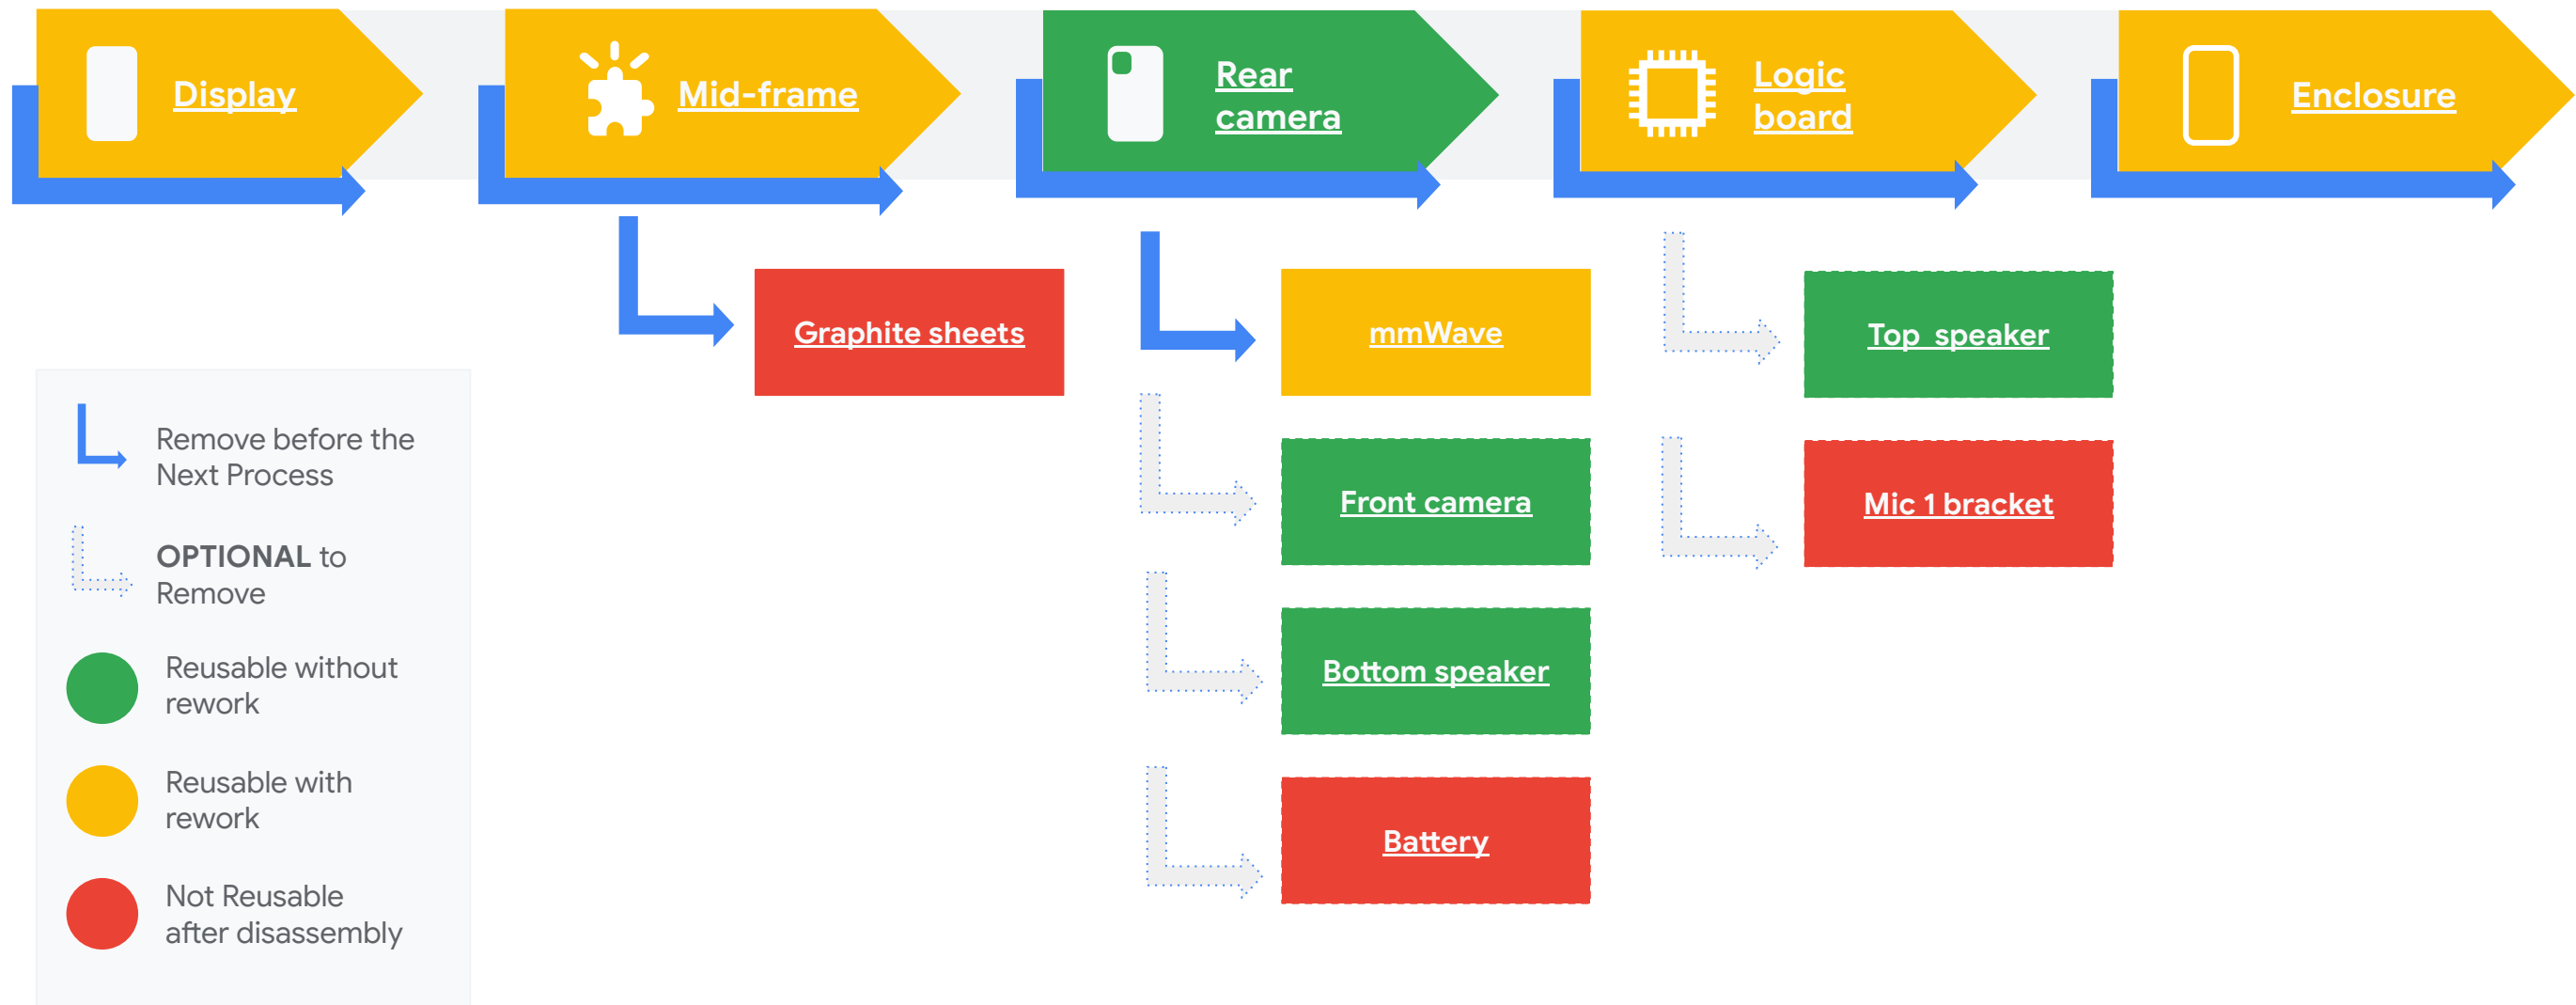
Display

Mid-frame

Rear camera

Logic board

Enclosure

Graphite sheets

mmWave

Top speaker

Front camera

Mic 1 bracket

Bottom speaker

Battery

Remove before the Next Process

OPTIONAL to Remove

Reusable without rework

Reusable with rework

Not Reusable after disassembly